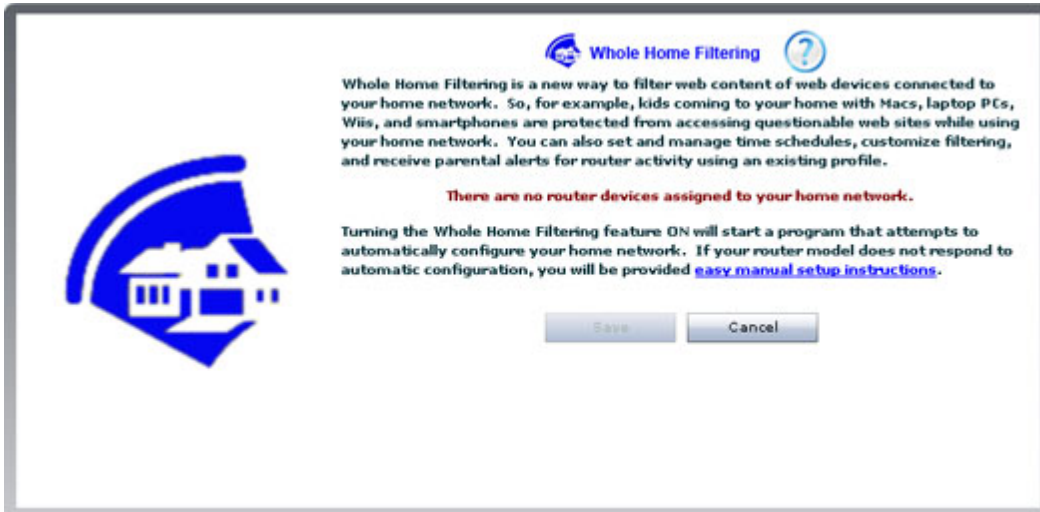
Whole Home Filtering

Whole Home Filtering is a new way to filter web content of web devices connected to your home network. So, for example, kids coming to your home with Macs, laptop PCs, Wiis, and smartphones are protected from accessing questionable web sites while using your home network. You can also set and manage time schedules, customize filtering, and receive parental alerts for router activity using an existing profile.

There are no router devices assigned to your home network.

Turning the Whole Home Filtering feature ON will start a program that attempts to automatically configure your home network. If your router model does not respond to automatic configuration, you will be provided easy manual setup instructions.

Save

Cancel